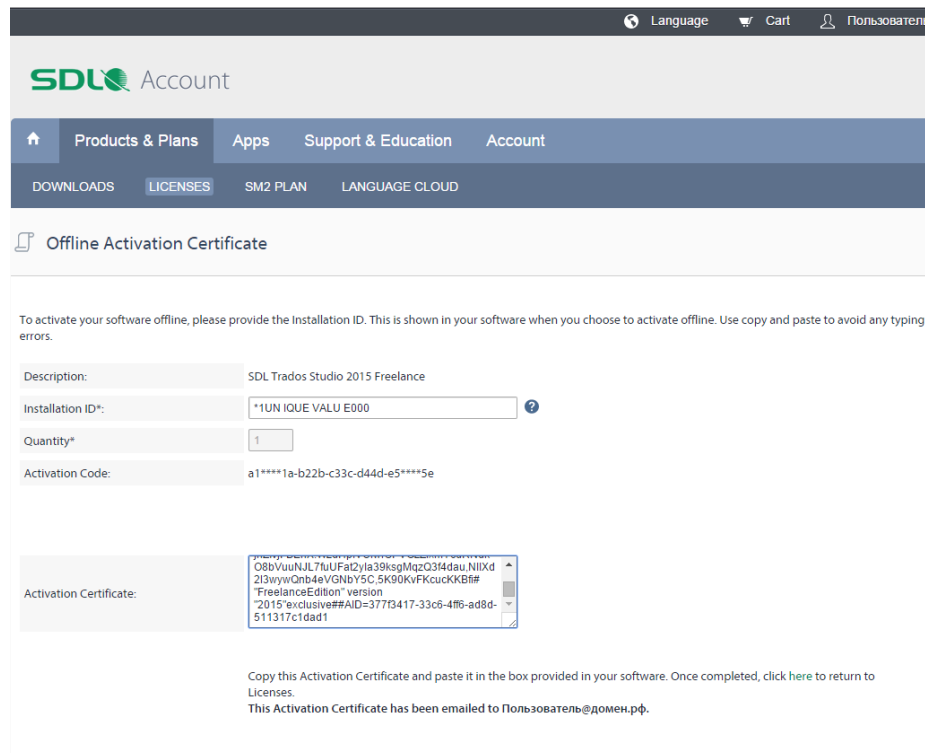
Language Cart Пользовател

SDL Account

Products & Plans Apps Support & Education Account

DOWNLOADS LICENSES SM2 PLAN LANGUAGE CLOUD

Offline Activation Certificate

To activate your software offline, please provide the Installation ID. This is shown in your software when you choose to activate offline. Use copy and paste to avoid any typing errors.

| | |
|---|---|
| Description: | SDL Trados Studio 2015 Freelance |
| Installation ID*: | *1UN IQUE VALU E000 |
| Quantity* | 1 |
| Activation Code: | a1****1a-b22b-c33c-d44d-e5****5e |
| Activation Certificate: | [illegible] O8bVuuNJL7fuUFat2yla39ksgMqzQ3f4dau,NIlXd 2I3wywQnb4eVGNbY5C,5K90KvFKcucKKBfi# "FreelanceEdition" version "2015"exclusive##AID=377f3417-33c6-4ff6-ad8d-511317c1dad1 |

Copy this Activation Certificate and paste it in the box provided in your software. Once completed, click here to return to Licenses.
This Activation Certificate has been emailed to Пользователь@домен.рф.